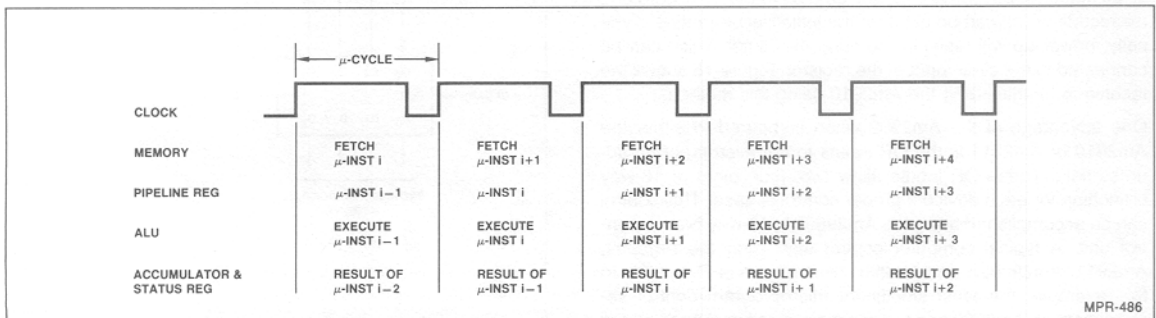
μ-CYCLE

CLOCK

| | | | | | |
|---|---|---|---|---|---|
| MEMORY | FETCH μ-INST i | FETCH μ-INST i+1 | FETCH μ-INST i+2 | FETCH μ-INST i+3 | FETCH μ-INST i+4 |
| PIPELINE REG | μ-INST i−1 | μ-INST i | μ-INST i+1 | μ-INST i+2 | μ-INST i+3 |
| ALU | EXECUTE μ-INST i−1 | EXECUTE μ-INST i | EXECUTE μ-INST i+1 | EXECUTE μ-INST i+2 | EXECUTE μ-INST i+ 3 |
| ACCUMULATOR & STATUS REG | RESULT OF μ-INST i−2 | RESULT OF μ-INST i−1 | RESULT OF μ-INST i | RESULT OF μ-INST i+ 1 | RESULT OF μ-INST i+2 |

MPR-486